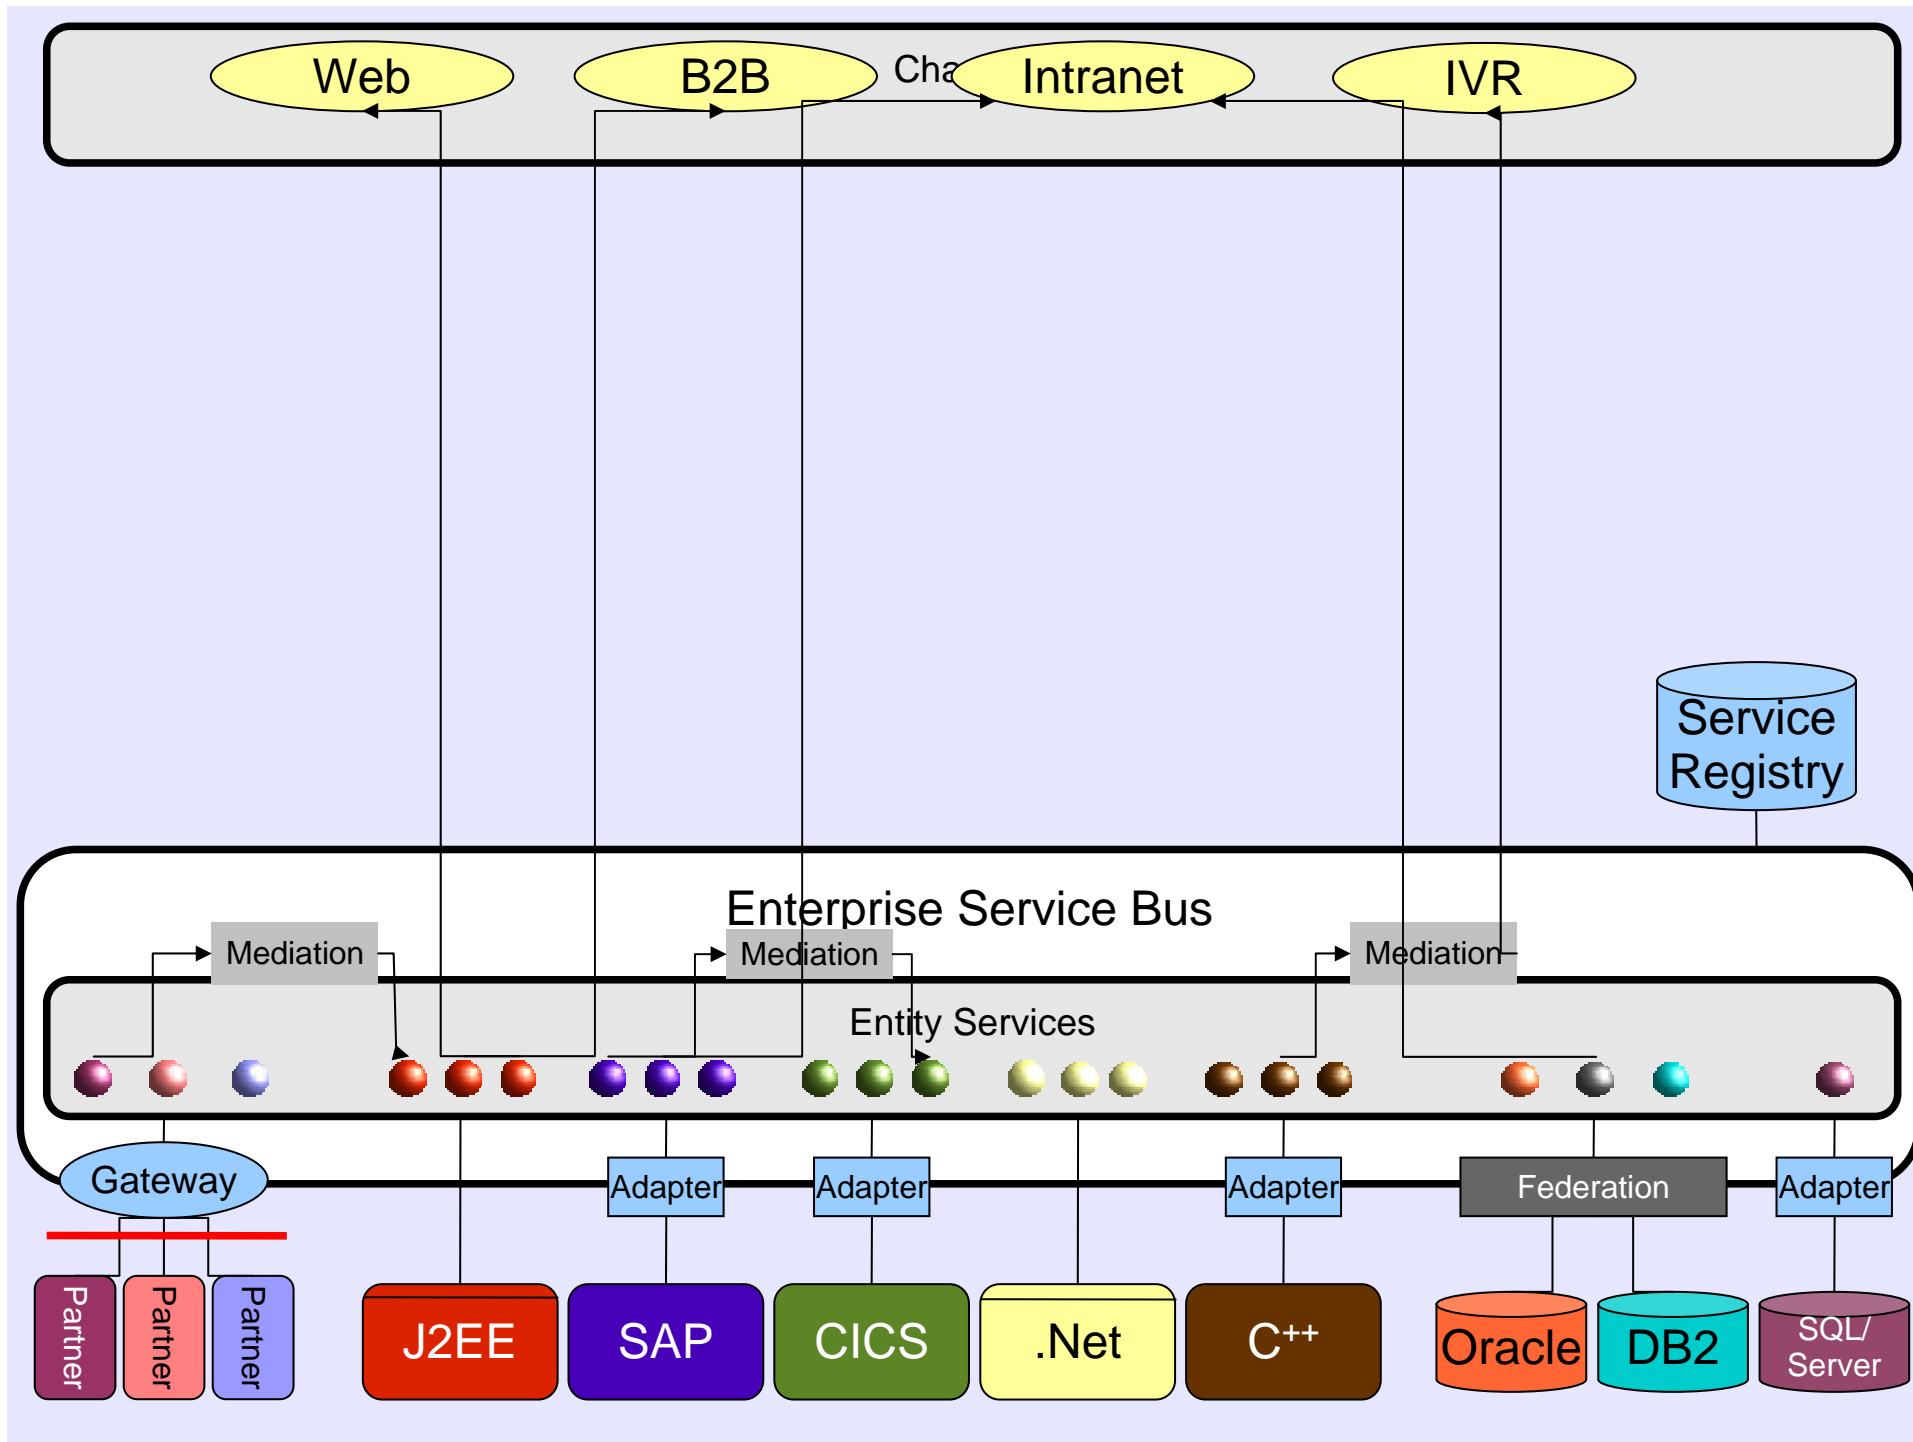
Web
B2B
Cha
Intranet
IVR

Service Registry

Enterprise Service Bus
Mediation
Mediation
Mediation
Entity Services

Gateway
Adapter
Adapter
Adapter
Federation
Adapter

Partner
Partner
Partner
J2EE
SAP
CICS
.Net
C++
Oracle
DB2
SQL/ Server